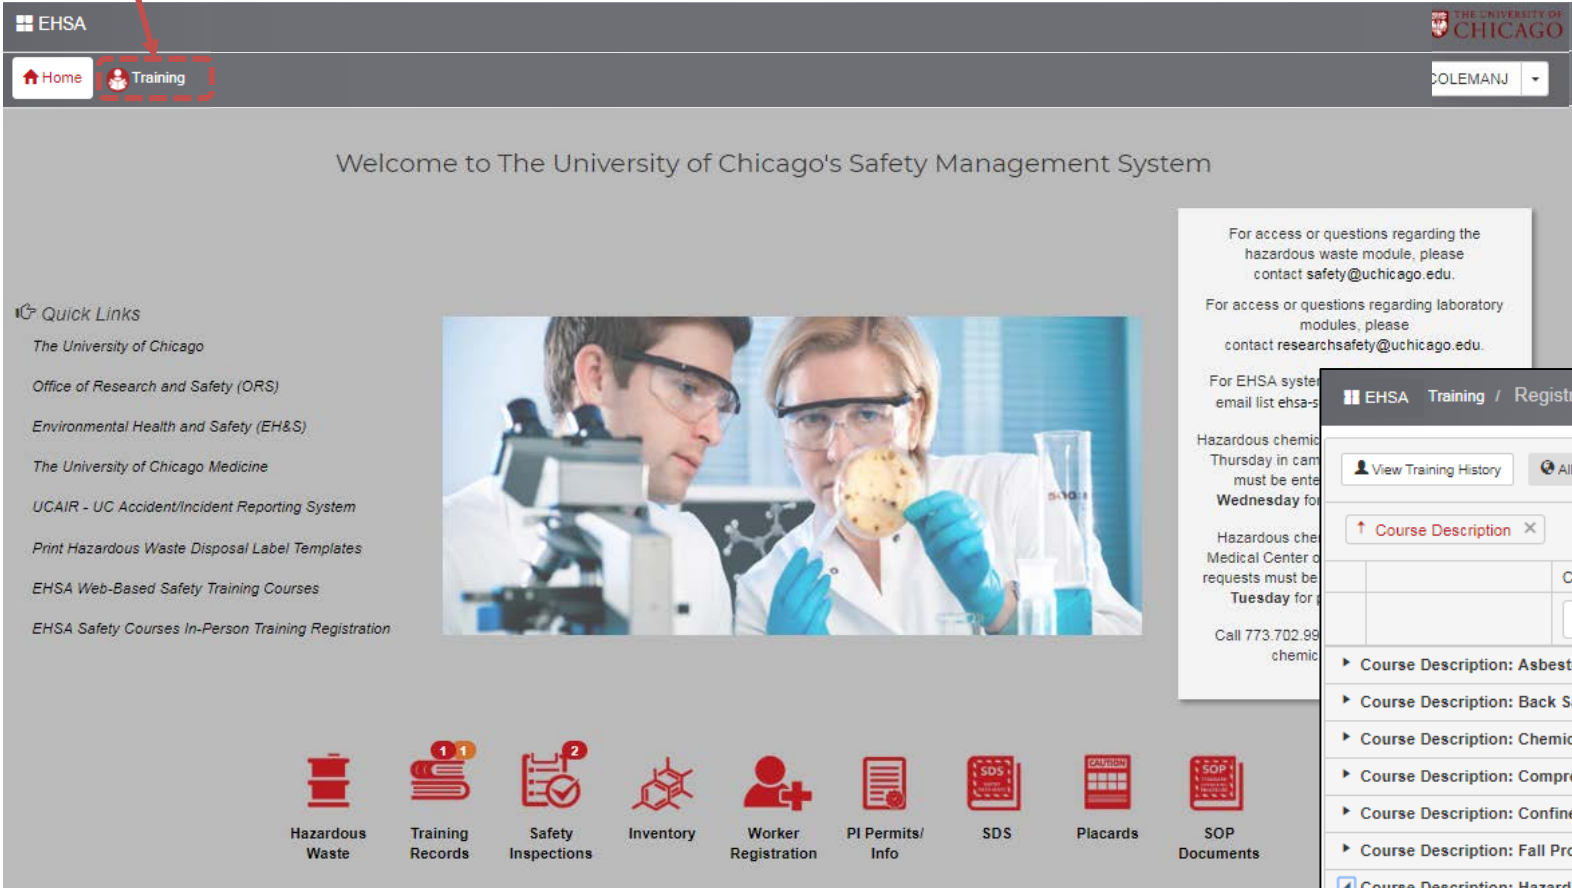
EHSA

THE UNIVERSITY OF CHICAGO

Home Training

COLEMANJ

Welcome to The University of Chicago's Safety Management System

Quick Links

The University of Chicago

Office of Research and Safety (ORS)

Environmental Health and Safety (EH&S)

The University of Chicago Medicine

UCAIR - UC Accident/Incident Reporting System

Print Hazardous Waste Disposal Label Templates

EHSA Web-Based Safety Training Courses

EHSA Safety Courses In-Person Training Registration

For access or questions regarding the hazardous waste module, please contact safety@uchicago.edu.

For access or questions regarding laboratory modules, please contact researchsafety@uchicago.edu.

For EHSA syste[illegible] email list ehsa-s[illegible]

Hazardous chemic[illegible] Thursday in cam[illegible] must be ente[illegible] Wednesday fo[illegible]

Hazardous che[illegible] Medical Center o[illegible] requests must be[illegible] Tuesday for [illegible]

Call 773.702.99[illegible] chemic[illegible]

EHSA Training / Regist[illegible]

View Training History

Al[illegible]

Course Description

C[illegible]

Course Description: Asbest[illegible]

Course Description: Back S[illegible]

Course Description: Chemic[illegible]

Course Description: Compre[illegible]

Course Description: Confine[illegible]

Course Description: Fall Pro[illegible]

Course Description: Hazard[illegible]

1 1

2

Hazardous Waste

Training Records

Safety Inspections

Inventory

Worker Registration

PI Permits/ Info

SDS

SDS

CAUTION

Placards

SOP

SOP Documents